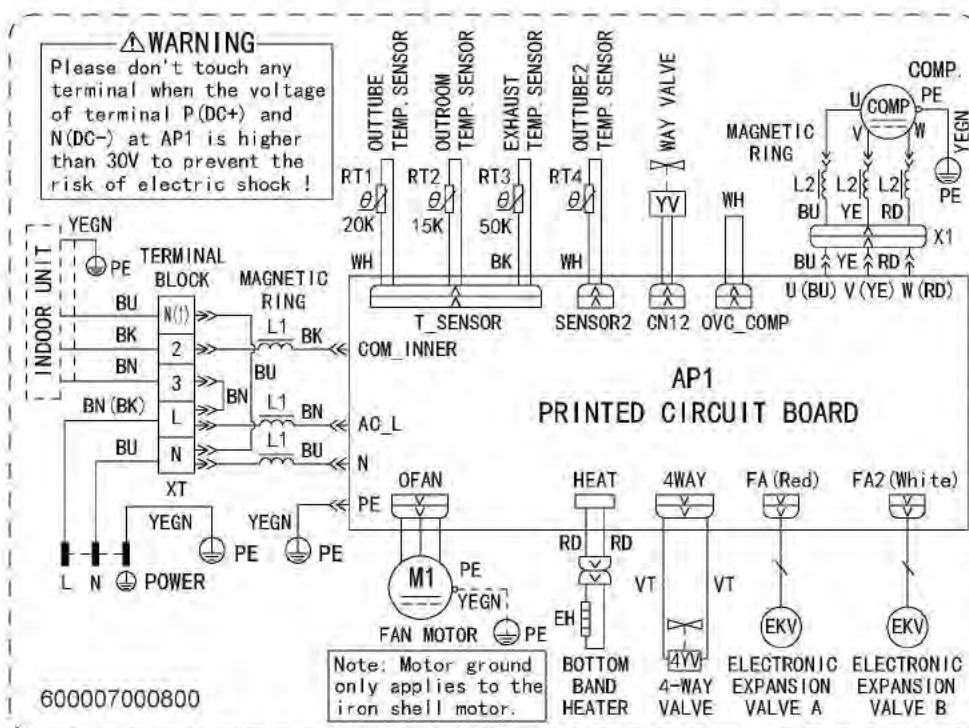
⚠WARNING
Please don't touch any terminal when the voltage of terminal P(DC+) and N(DC-) at AP1 is higher than 30V to prevent the risk of electric shock !

OUTTUBE TEMP. SENSOR
OUTROOM TEMP. SENSOR
EXHAUST TEMP. SENSOR
OUTTUBE2 TEMP. SENSOR
WAY VALVE
COMP.

RT1 20K
RT2 15K
RT3 50K
RT4
YV
WH
MAGNETIC RING
COMP
U V W
PE
YEGN
PE
L2 L2 L2
BU YE RD
X1
BU YE RD
U (BU) V (YE) W (RD)

WH WH BK WH
T_SENSOR
SENSOR2
CN12
OVC_COMP

YEGN
PE
INDOOR UNIT
TERMINAL BLOCK
MAGNETIC RING
BU
BK
BN
N(1)
2
3
L
N
XT
BN
BN (BK)
BU
L1 BK
BU
L1 BN
L1 BU
COM_INNER
AC_L
N
PE

AP1
PRINTED CIRCUIT BOARD

OFAN
HEAT
4WAY
FA (Red)
FA2 (White)

YEGN
YEGN
PE
PE
L N POWER

M1
PE
YEGN
FAN MOTOR
PE
RD RD
EH
VT VT
4YV
EKV
EKV

Note: Motor ground only applies to the iron shell motor.
BOTTOM BAND HEATER
4-WAY VALVE
ELECTRONIC EXPANSION VALVE A
ELECTRONIC EXPANSION VALVE B

600007000800